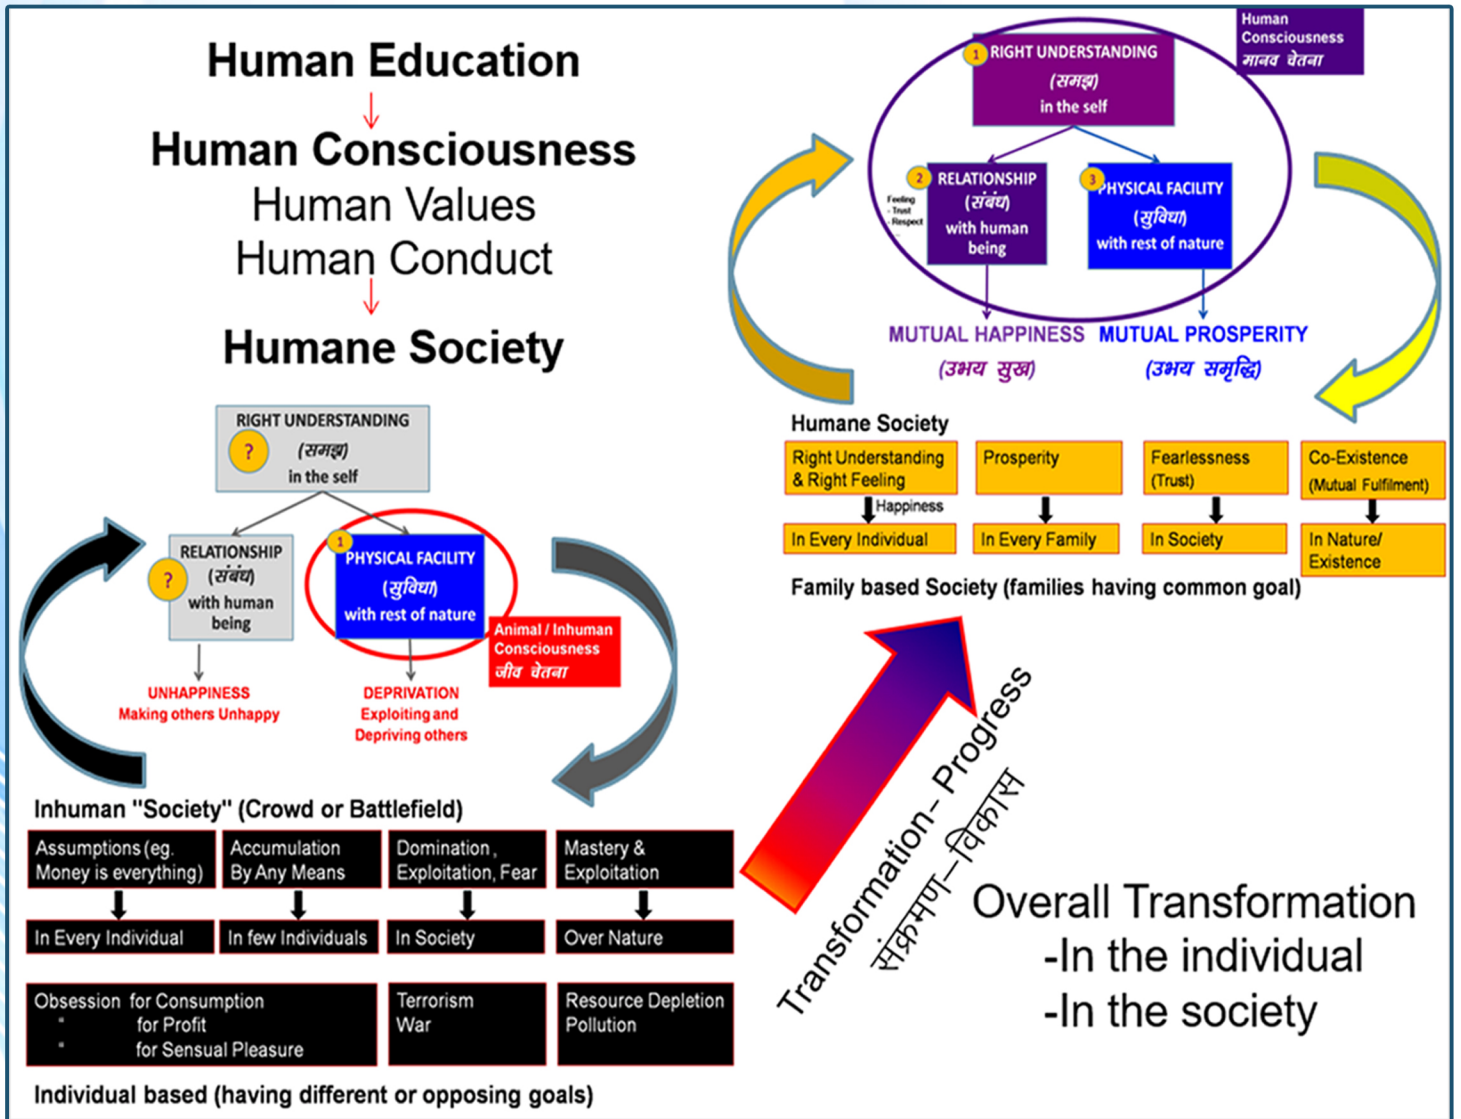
Human Education

Human Consciousness
Human Values
Human Conduct

Humane Society

Human Consciousness
मानव चेतना

1 RIGHT UNDERSTANDING
(समझ)
in the self

2 RELATIONSHIP
(संबंध)
with human being

Feeling - Trust - Respect

3 PHYSICAL FACILITY
(सुविधा)
with rest of nature

MUTUAL HAPPINESS
(उभय सुख)

MUTUAL PROSPERITY
(उभय समृद्धि)

Humane Society

| Right Understanding & Right Feeling | Prosperity | Fearlessness (Trust) | Co-Existence (Mutual Fulfilment) |
|---|---|---|---|
| Happiness | | | |
| In Every Individual | In Every Family | In Society | In Nature/ Existence |

Family based Society (families having common goal)

RIGHT UNDERSTANDING
?
(समझ)
in the self

RELATIONSHIP
?
(संबंध)
with human being

1 PHYSICAL FACILITY
(सुविधा)
with rest of nature

Animal / Inhuman Consciousness
जीव चेतना

UNHAPPINESS
Making others Unhappy

DEPRIVATION
Exploiting and Depriving others

Transformation– Progress
संक्रमण–विकास

Inhuman "Society" (Crowd or Battlefield)

| Assumptions (eg. Money is everything) | Accumulation By Any Means | Domination, Exploitation, Fear | Mastery & Exploitation |
|---|---|---|---|
| In Every Individual | In few Individuals | In Society | Over Nature |

| Obsession for Consumption<br>" for Profit<br>" for Sensual Pleasure | Terrorism<br>War | Resource Depletion<br>Pollution |
|---|---|---|

Individual based (having different or opposing goals)

Overall Transformation
-In the individual
-In the society